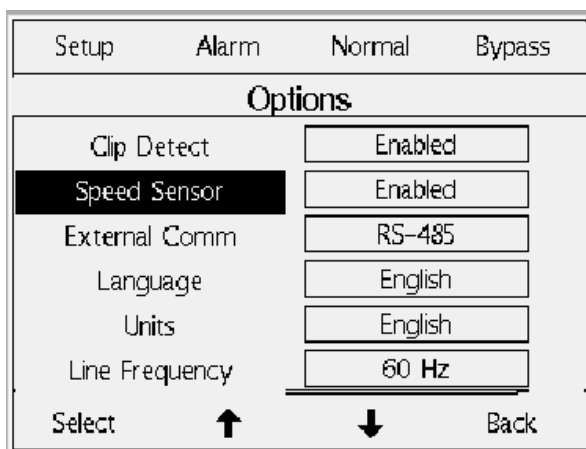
Setup Alarm Normal Bypass

Options

| | |
|---|---|
| Clip Detect | Enabled |
| Speed Sensor | Enabled |
| External Comm | RS-485 |
| Language | English |
| Units | English |
| Line Frequency | 60 Hz |

Select ↑ ↓ Back